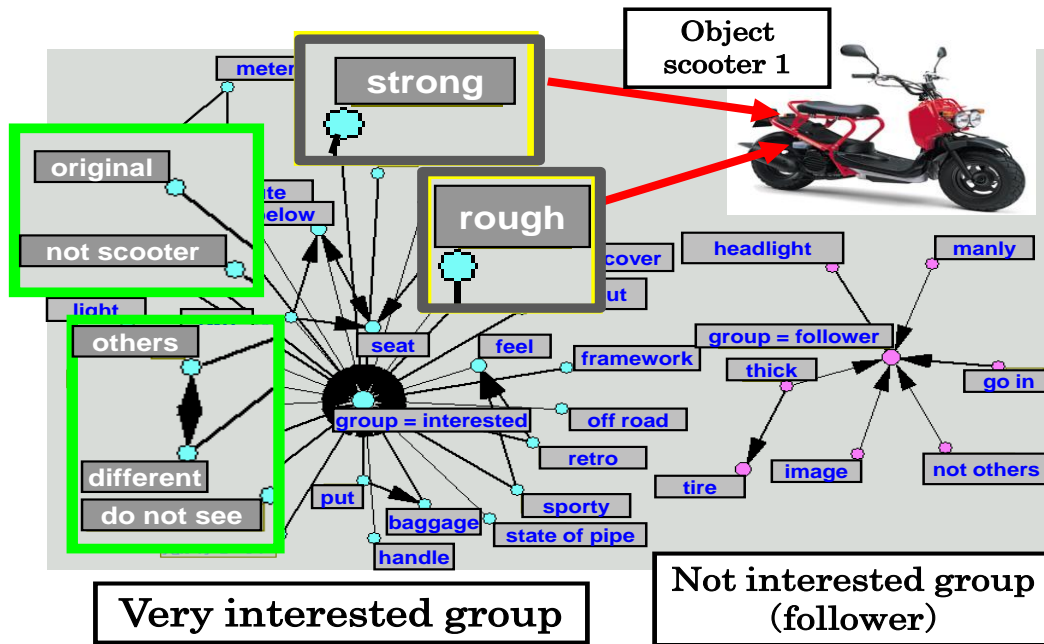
meter

strong

Object scooter 1

original

ute

below

not scooter

rough

cover

ut

headlight

manly

light

others

seat

feel

group = follower

framework

thick

go in

group = interested

off road

retro

image

not others

tire

different

put

sporty

do not see

baggage

state of pipe

handle

Very interested group

Not interested group (follower)